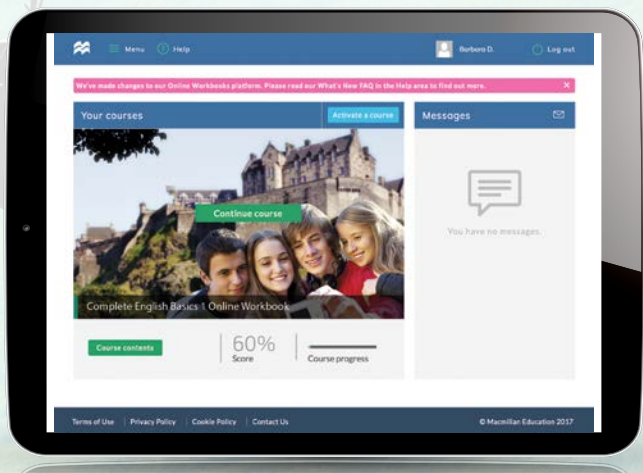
Menu Help Barbara D. Log out

We've made changes to our Online Workbooks platform. Please read our What's New FAQ in the Help area to find out more. ×

Your courses

Activate a course

Messages

You have no messages.

Continue course

Complete English Basics 1 Online Workbook

Course contents

60%
Score

Course progress

Terms of Use | Privacy Policy | Cookie Policy | Contact Us

© Macmillan Education 2017